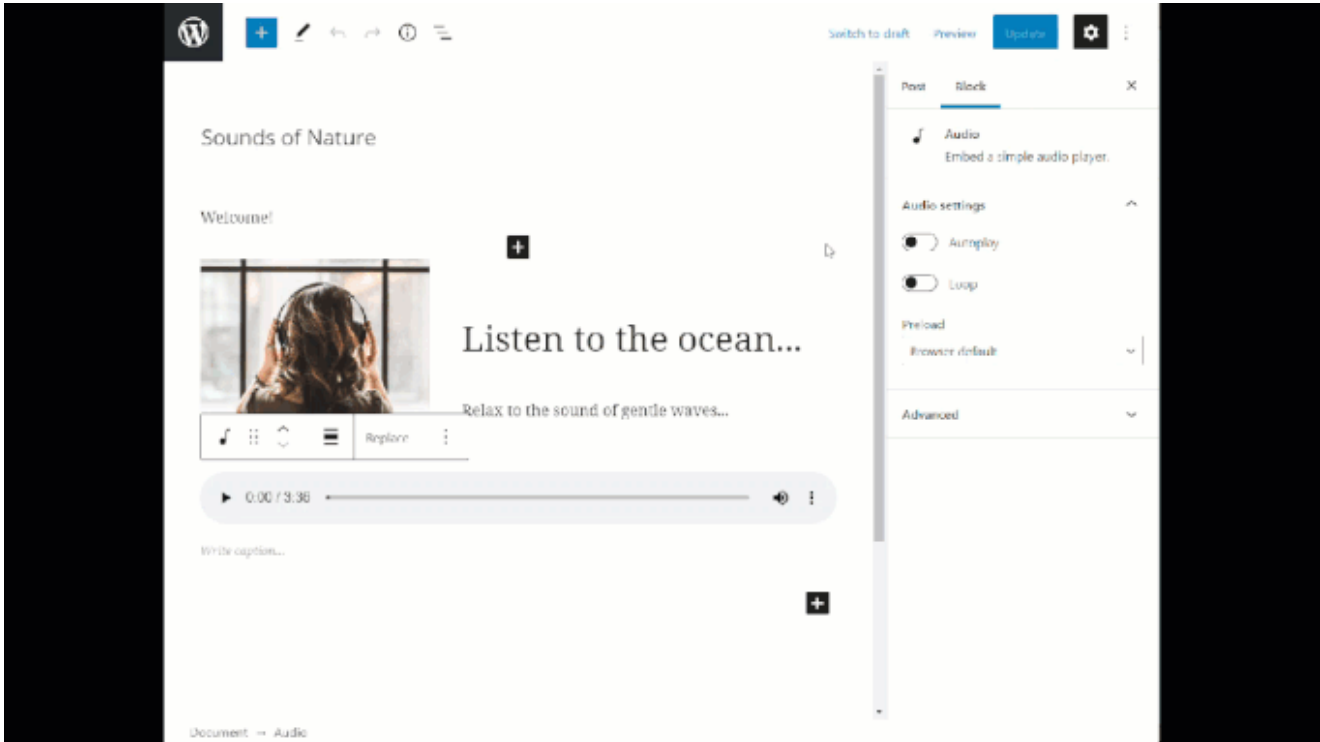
Switch to draft Preview Update

Post Block

Audio
Embed a simple audio player.

Audio settings

Autoplay

Loop

Preload
Browser default

Advanced

Sounds of Nature

Welcome!

Listen to the ocean...

Relax to the sound of gentle waves...

Replace

0:00 / 3:36

Write caption...

Document → Audio